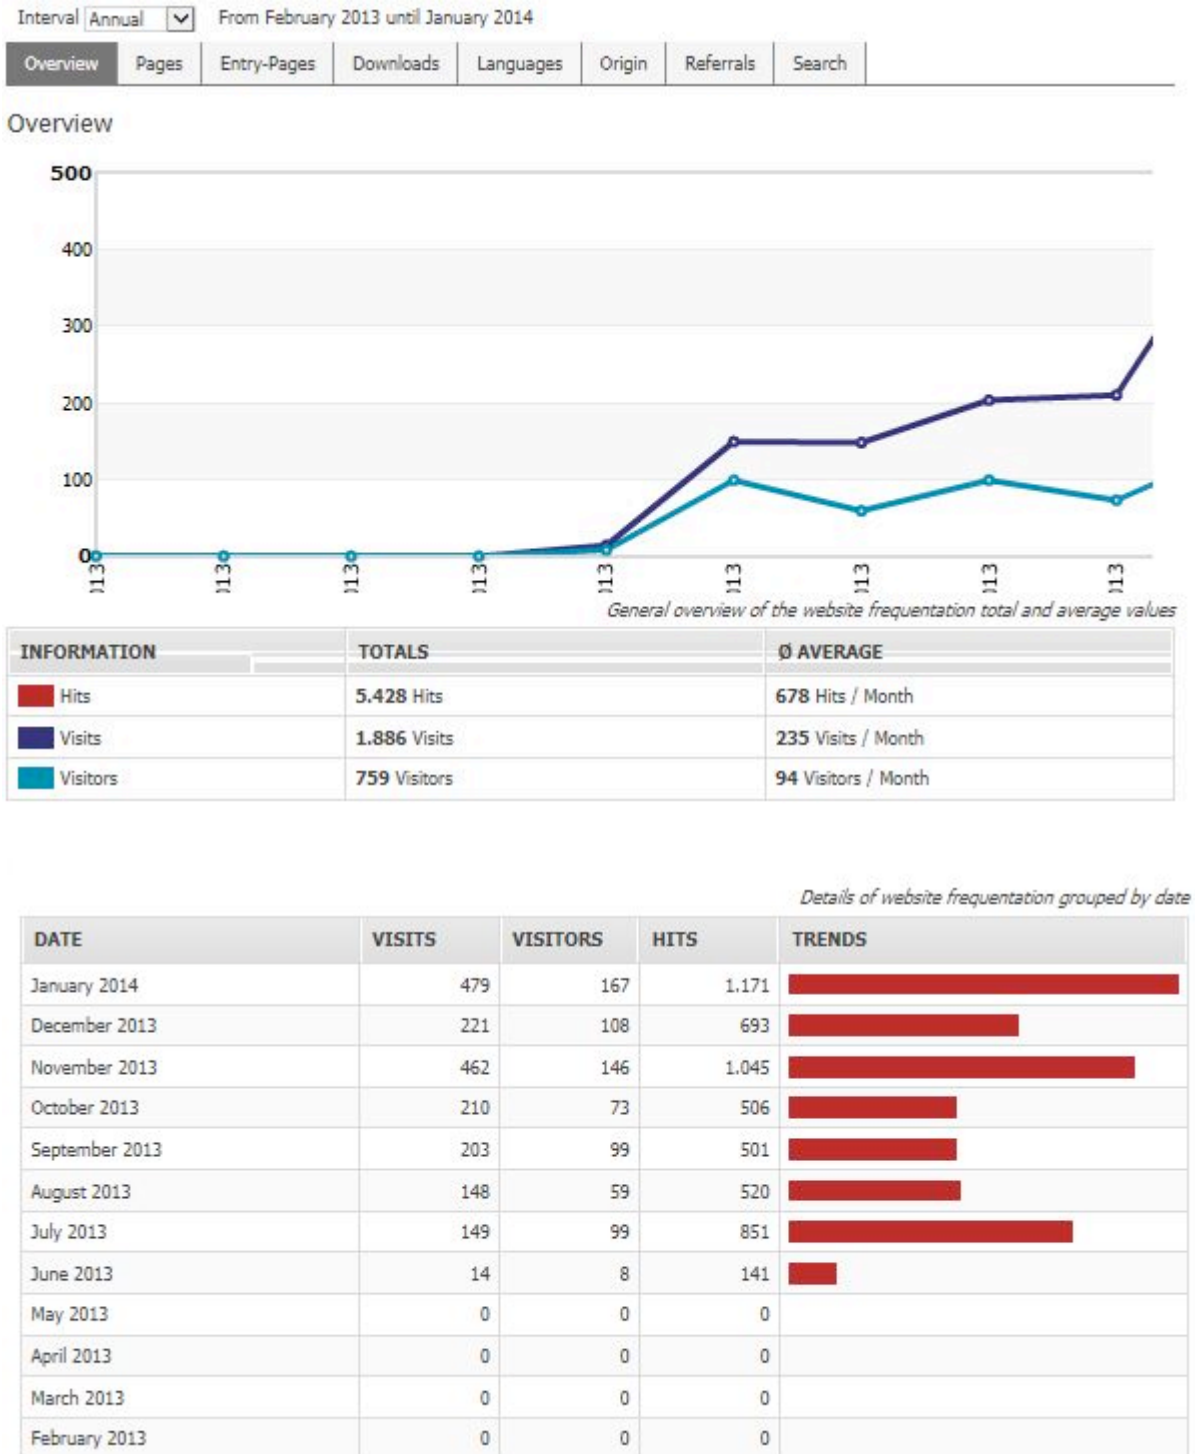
Interval Annual From February 2013 until January 2014

Overview | Pages | Entry-Pages | Downloads | Languages | Origin | Referrals | Search

Overview

500
400
300
200
100
0

013 013 013 013 013 013 013 013 013

General overview of the website frequentation total and average values

| INFORMATION | TOTALS | Ø AVERAGE |
|---|---|---|
| Hits | 5.428 Hits | 678 Hits / Month |
| Visits | 1.886 Visits | 235 Visits / Month |
| Visitors | 759 Visitors | 94 Visitors / Month |

Details of website frequentation grouped by date

| DATE | VISITS | VISITORS | HITS | TRENDS |
|---|---|---|---|---|
| January 2014 | 479 | 167 | 1.171 | |
| December 2013 | 221 | 108 | 693 | |
| November 2013 | 462 | 146 | 1.045 | |
| October 2013 | 210 | 73 | 506 | |
| September 2013 | 203 | 99 | 501 | |
| August 2013 | 148 | 59 | 520 | |
| July 2013 | 149 | 99 | 851 | |
| June 2013 | 14 | 8 | 141 | |
| May 2013 | 0 | 0 | 0 | |
| April 2013 | 0 | 0 | 0 | |
| March 2013 | 0 | 0 | 0 | |
| February 2013 | 0 | 0 | 0 | |